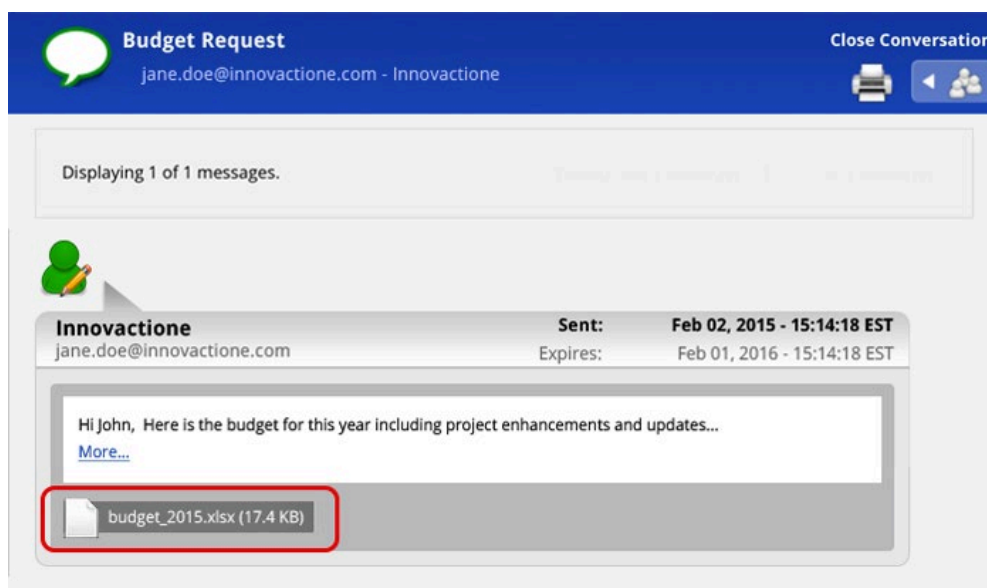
Budget Request
jane.doe@innovactione.com - Innovactione

Close Conversatio

Displaying 1 of 1 messages.

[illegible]

Innovactione
jane.doe@innovactione.com

Sent: Feb 02, 2015 - 15:14:18 EST
Expires: Feb 01, 2016 - 15:14:18 EST

Hi John, Here is the budget for this year including project enhancements and updates...
More...

budget_2015.xlsx (17.4 KB)